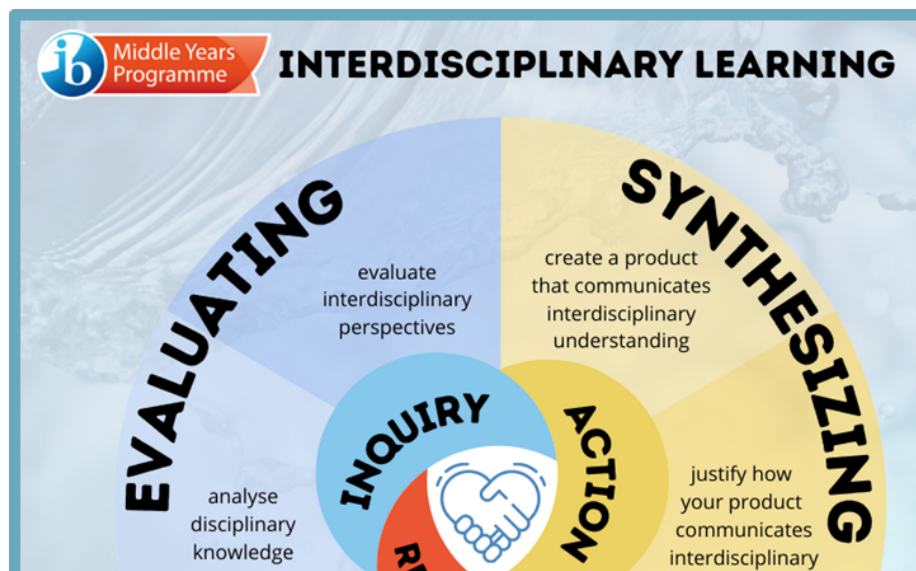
ib Middle Years Programme

INTERDISCIPLINARY LEARNING

EVALUATING

SYNTHESIZING

evaluate interdisciplinary perspectives

create a product that communicates interdisciplinary understanding

INQUIRY

ACTION

R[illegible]

analyse disciplinary knowledge

justify how your product communicates interdisciplinary